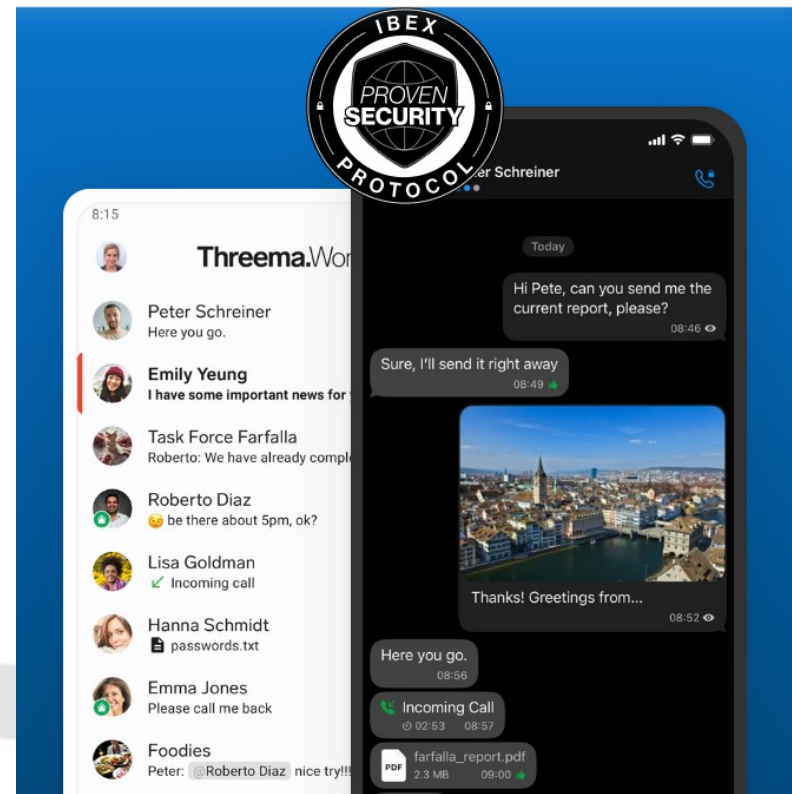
IBEX
PROVEN
SECURITY
PROTOCOL

8:15

Threema.Wor

Peter Schreiner
Here you go.

Emily Yeung
I have some important news for

Task Force Farfalla
Roberto: We have already compl

Roberto Diaz
be there about 5pm, ok?

Lisa Goldman
Incoming call

Hanna Schmidt
passwords.txt

Emma Jones
Please call me back

Foodies
Peter: @Roberto Diaz nice try!!!

ter Schreiner

Today

Hi Pete, can you send me the current report, please?
08:46

Sure, I'll send it right away
08:49

Thanks! Greetings from...
08:52

Here you go.
08:56

Incoming Call
02:53 08:57

PDF
farfalla_report.pdf
2.3 MB 09:00